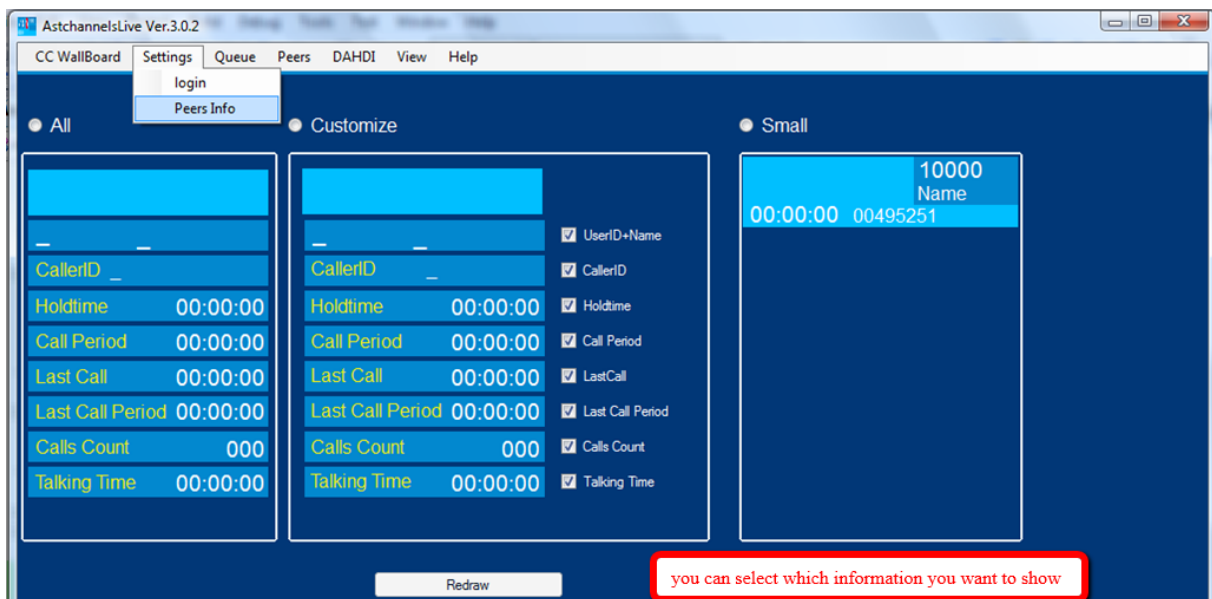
AstchannelsLive Ver.3.0.2

CC WallBoard Settings Queue Peers DAHDI View Help

login
Peers Info

All

Customize

Small

_ _
CallerID _
Holdtime 00:00:00
Call Period 00:00:00
Last Call 00:00:00
Last Call Period 00:00:00
Calls Count 000
Talking Time 00:00:00

_ _
CallerID _
Holdtime 00:00:00
Call Period 00:00:00
Last Call 00:00:00
Last Call Period 00:00:00
Calls Count 000
Talking Time 00:00:00

UserID+Name
CallerID
Holdtime
Call Period
LastCall
Last Call Period
Calls Count
Talking Time

10000
Name
00:00:00 00495251

Redraw

you can select which information you want to show